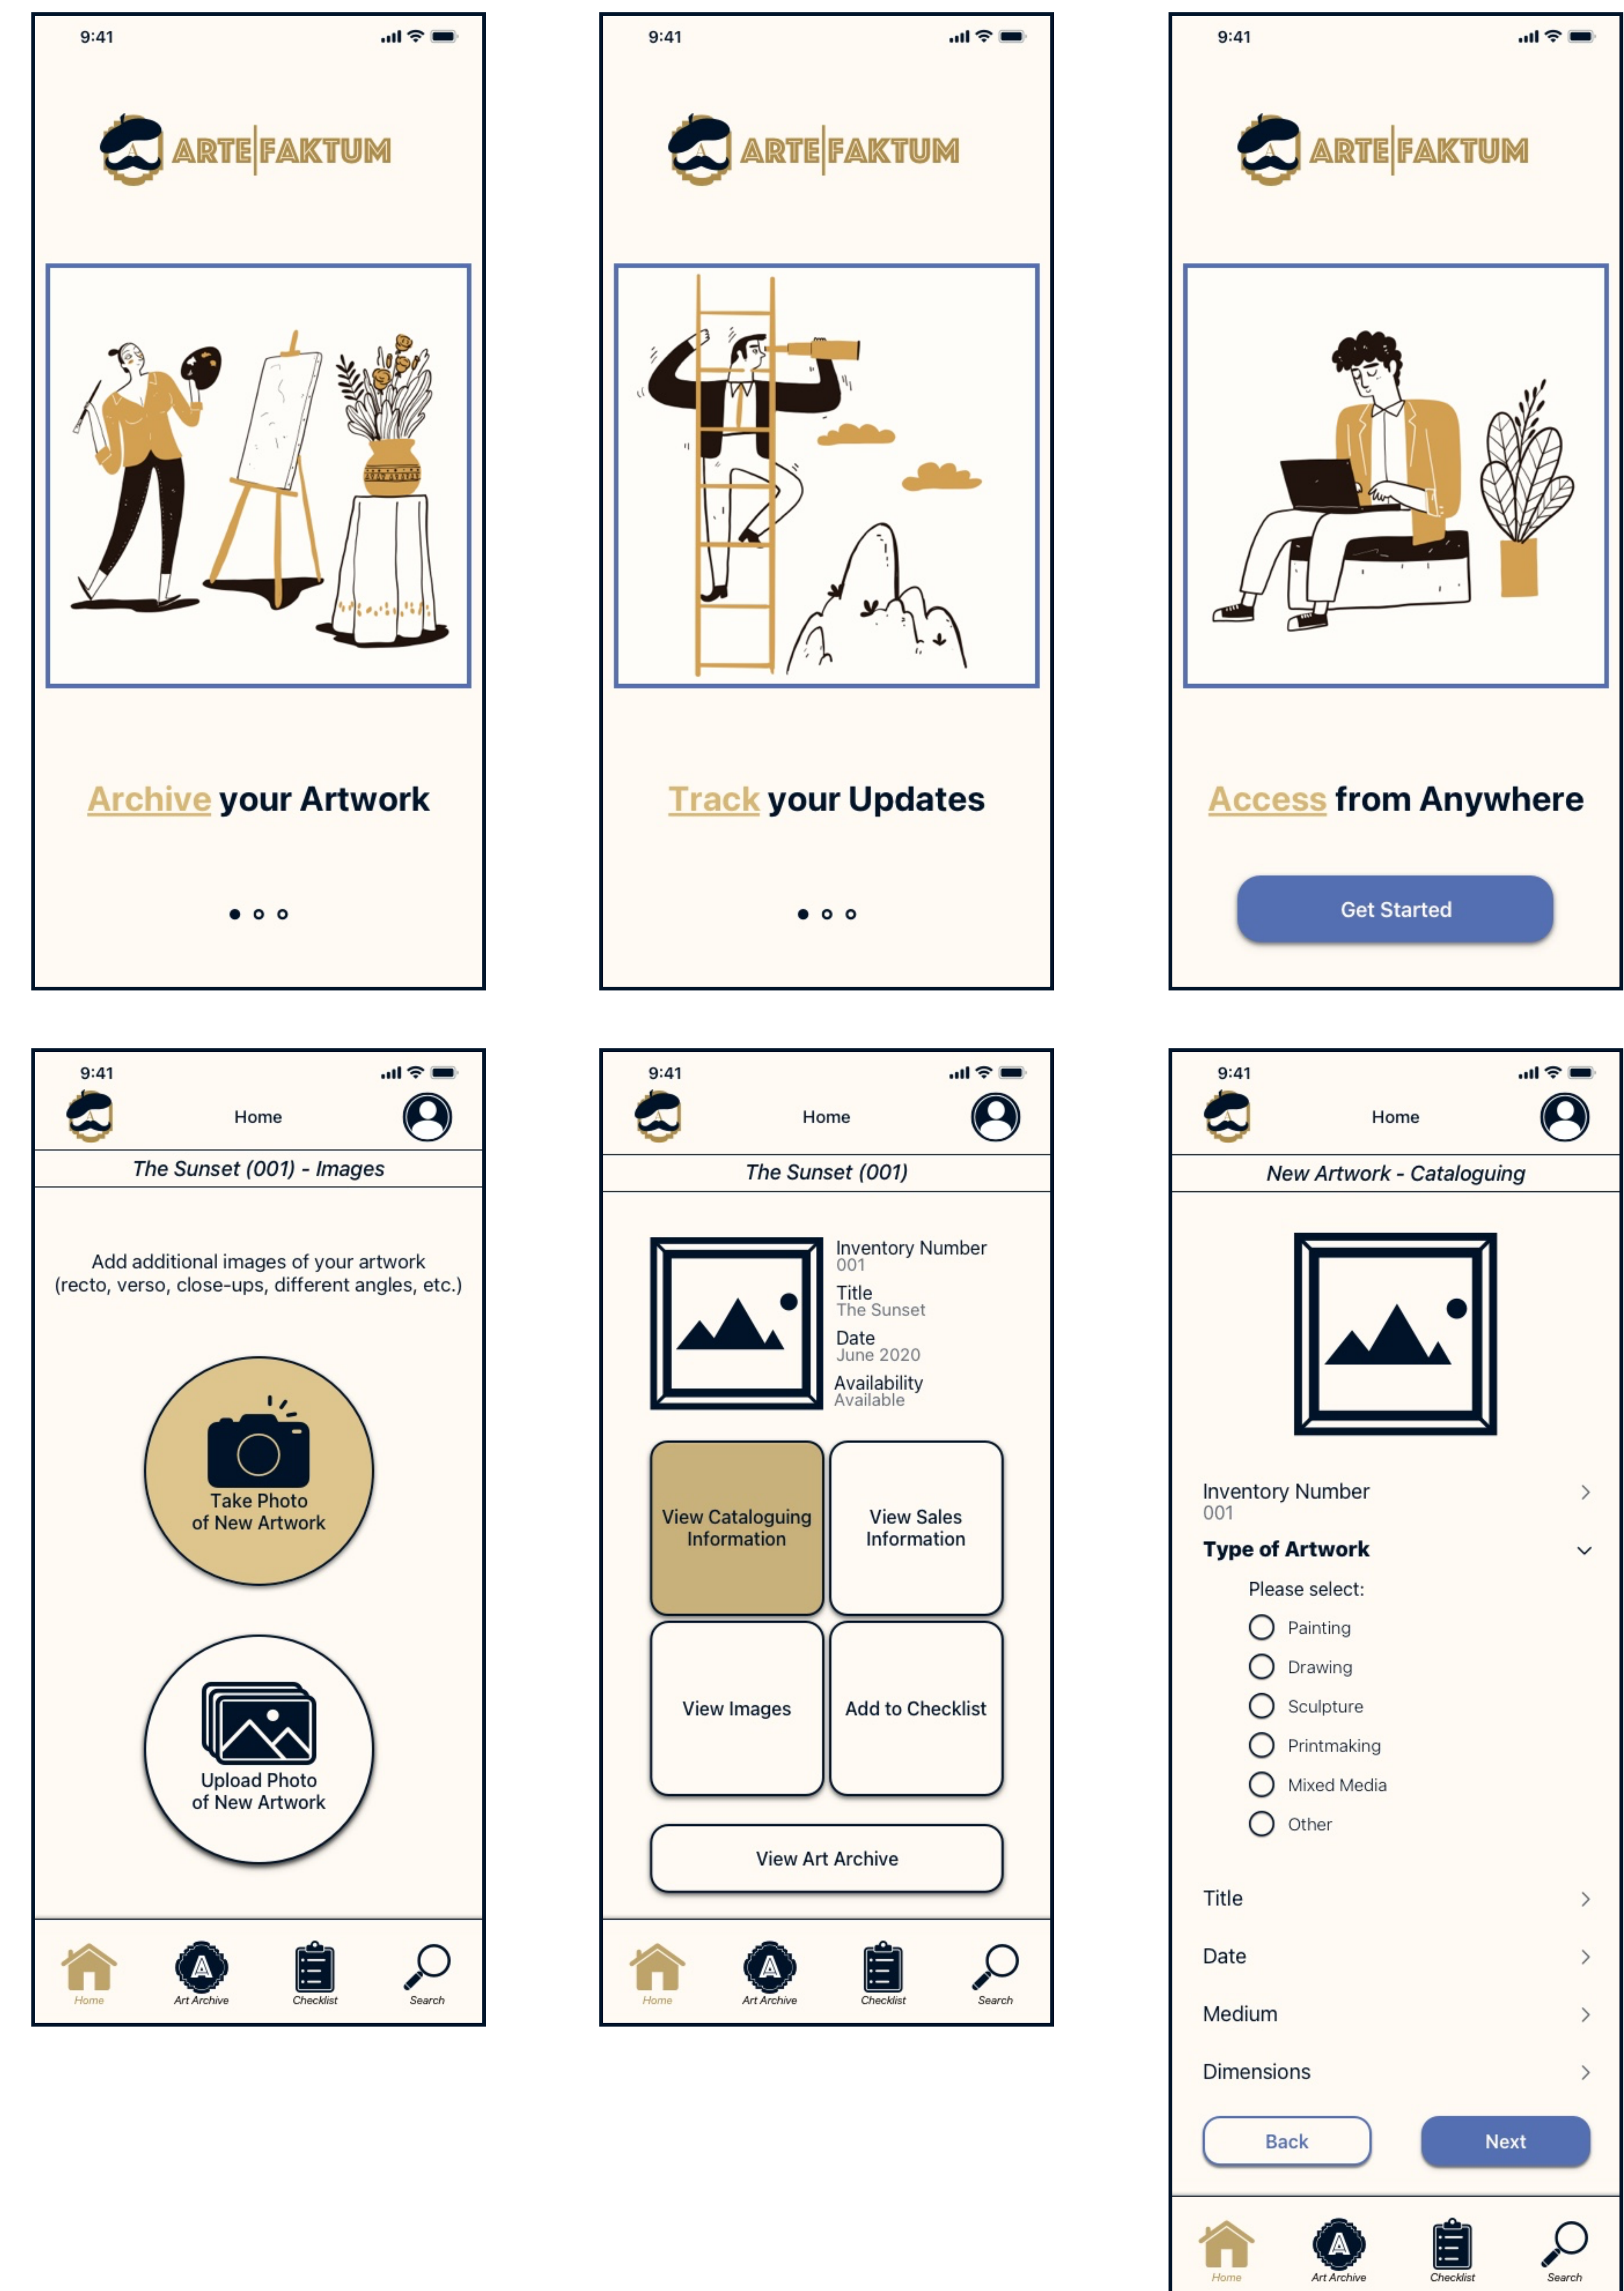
9:41

ARTE|FAKTUM

Archive your Artwork

9:41

ARTE|FAKTUM

Track your Updates

9:41

ARTE|FAKTUM

Access from Anywhere

Get Started

9:41

Home

The Sunset (001) - Images

Add additional images of your artwork (recto, verso, close-ups, different angles, etc.)

Take Photo of New Artwork

Upload Photo of New Artwork

Home Art Archive Checklist Search

9:41

Home

The Sunset (001)

Inventory Number
001
Title
The Sunset
Date
June 2020
Availability
Available

View Cataloguing Information

View Sales Information

View Images

Add to Checklist

View Art Archive

Home Art Archive Checklist Search

9:41

Home

New Artwork - Cataloguing

Inventory Number
001

Type of Artwork

Please select:
Painting
Drawing
Sculpture
Printmaking
Mixed Media
Other

Title

Date

Medium

Dimensions

Back

Next

Home Art Archive Checklist Search